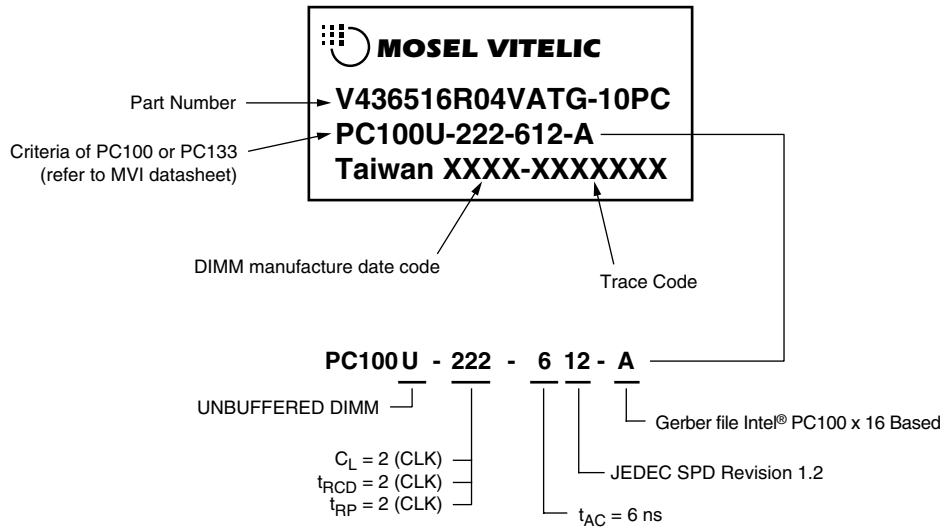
MOSEL VITELIC

V436516R04VATG-10PC

PC100U-222-612-A

Taiwan XXXX-XXXXXXX

Part Number

Criteria of PC100 or PC133 (refer to MVI datasheet)

DIMM manufacture date code

Trace Code

PC100 U - 222 - 6 12 - A

UNBUFFERED DIMM

$C_L$ = 2 (CLK)
$t_{RCD}$ = 2 (CLK)
$t_{RP}$ = 2 (CLK)

$t_{AC}$ = 6 ns

JEDEC SPD Revision 1.2

Gerber file Intel® PC100 x 16 Based